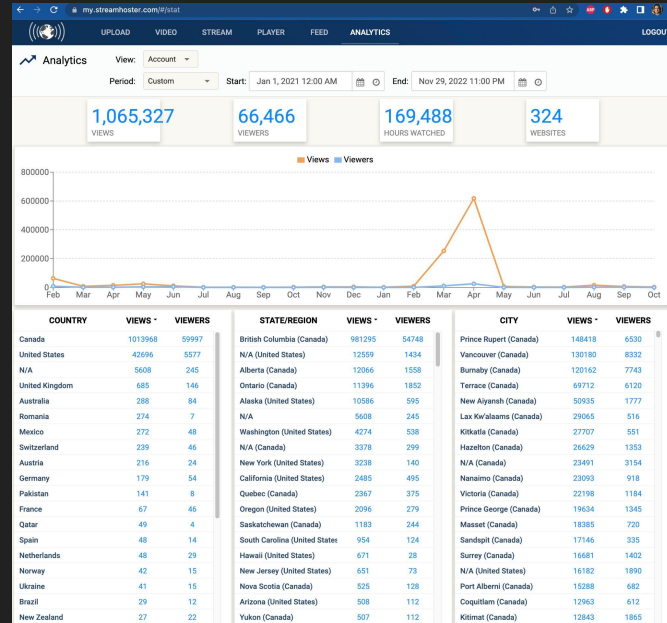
my.streamhoster.com/#/stat

UPLOAD VIDEO STREAM PLAYER FEED ANALYTICS LOGOUT

Analytics

View: Account

Period: Custom Start: Jan 1, 2021 12:00 AM End: Nov 29, 2022 11:00 PM

1,065,327
VIEWS

66,466
VIEWERS

169,488
HOURS WATCHED

324
WEBSITES

Views Viewers

800000
600000
400000
200000
0

Feb Mar Apr May Jun Jul Aug Sep Oct Nov Dec Jan Feb Mar Apr May Jun Jul Aug Sep Oct

| COUNTRY | VIEWS | VIEWERS |
|---|---|---|
| Canada | 1013968 | 59997 |
| United States | 42696 | 5577 |
| N/A | 5608 | 245 |
| United Kingdom | 685 | 146 |
| Australia | 288 | 84 |
| Romania | 274 | 7 |
| Mexico | 272 | 48 |
| Switzerland | 239 | 46 |
| Austria | 216 | 24 |
| Germany | 179 | 54 |
| Pakistan | 141 | 8 |
| France | 67 | 46 |
| Qatar | 49 | 4 |
| Spain | 48 | 14 |
| Netherlands | 48 | 29 |
| Norway | 42 | 15 |
| Ukraine | 41 | 15 |
| Brazil | 29 | 12 |
| New Zealand | 27 | 22 |

| STATE/REGION | VIEWS | VIEWERS |
|---|---|---|
| British Columbia (Canada) | 981295 | 54748 |
| N/A (United States) | 12559 | 1434 |
| Alberta (Canada) | 12066 | 1558 |
| Ontario (Canada) | 11396 | 1852 |
| Alaska (United States) | 10586 | 595 |
| N/A | 5608 | 245 |
| Washington (United States) | 4274 | 538 |
| N/A (Canada) | 3378 | 299 |
| New York (United States) | 3238 | 140 |
| California (United States) | 2485 | 495 |
| Quebec (Canada) | 2367 | 375 |
| Oregon (United States) | 2096 | 279 |
| Saskatchewan (Canada) | 1183 | 244 |
| South Carolina (United States | 954 | 124 |
| Hawaii (United States) | 671 | 28 |
| New Jersey (United States) | 651 | 73 |
| Nova Scotia (Canada) | 525 | 128 |
| Arizona (United States) | 508 | 112 |
| Yukon (Canada) | 507 | 112 |

| CITY | VIEWS | VIEWERS |
|---|---|---|
| Prince Rupert (Canada) | 148418 | 6530 |
| Vancouver (Canada) | 130180 | 8332 |
| Burnaby (Canada) | 120162 | 7743 |
| Terrace (Canada) | 69712 | 6120 |
| New Aiyansh (Canada) | 50935 | 1777 |
| Lax Kw'alaams (Canada) | 29065 | 516 |
| Kitkatla (Canada) | 27707 | 551 |
| Hazelton (Canada) | 26629 | 1353 |
| N/A (Canada) | 23491 | 3154 |
| Nanaimo (Canada) | 23093 | 918 |
| Victoria (Canada) | 22198 | 1184 |
| Prince George (Canada) | 19634 | 1345 |
| Masset (Canada) | 18385 | 720 |
| Sandspit (Canada) | 17146 | 335 |
| Surrey (Canada) | 16681 | 1402 |
| N/A (United States) | 16182 | 1890 |
| Port Alberni (Canada) | 15288 | 682 |
| Coquitlam (Canada) | 12963 | 612 |
| Kitimat (Canada) | 12843 | 1865 |